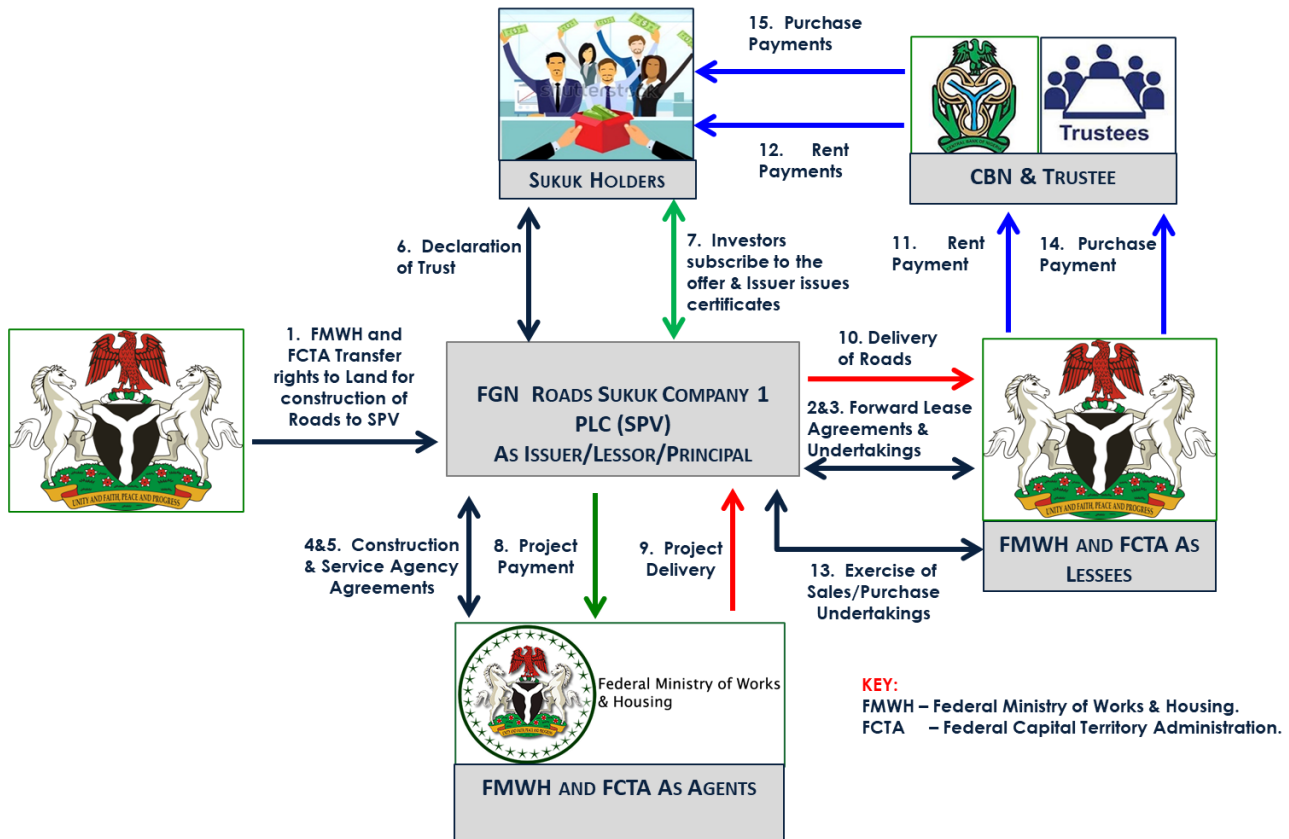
15. Purchase Payments

12. Rent Payments

Trustees

SUKUK HOLDERS

CBN & TRUSTEE

6. Declaration of Trust

7. Investors subscribe to the offer & Issuer issues certificates

11. Rent Payment

14. Purchase Payment

1. FMWH and FCTA Transfer rights to Land for construction of Roads to SPV

UNITY AND FAITH, PEACE AND PROGRESS

FGN ROADS SUKUK COMPANY 1 PLC (SPV) AS ISSUER/LESSOR/PRINCIPAL

10. Delivery of Roads

2&3. Forward Lease Agreements & Undertakings

UNITY AND FAITH, PEACE AND PROGRESS

FMWH AND FCTA AS LESSEES

4&5. Construction & Service Agency Agreements

8. Project Payment

9. Project Delivery

13. Exercise of Sales/Purchase Undertakings

Federal Ministry of Works & Housing

FMWH AND FCTA AS AGENTS

KEY:
FMWH – Federal Ministry of Works & Housing.
FCTA – Federal Capital Territory Administration.